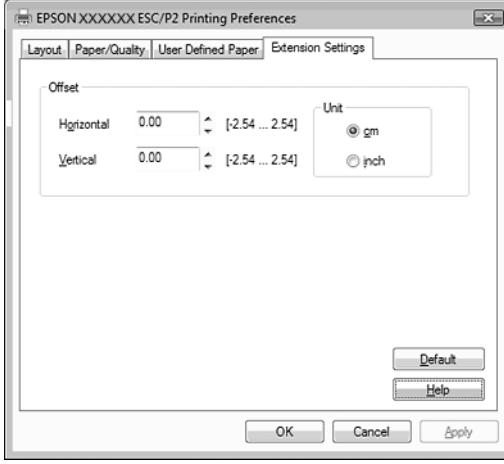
EPSON XXXXXX ESC/P2 Printing Preferences

Layout | Paper/Quality | User Defined Paper | Extension Settings

Offset

Horizontal 0.00 [-2.54 ... 2.54]

Vertical 0.00 [-2.54 ... 2.54]

Unit

cm

inch

Default

Help

OK

Cancel

Apply